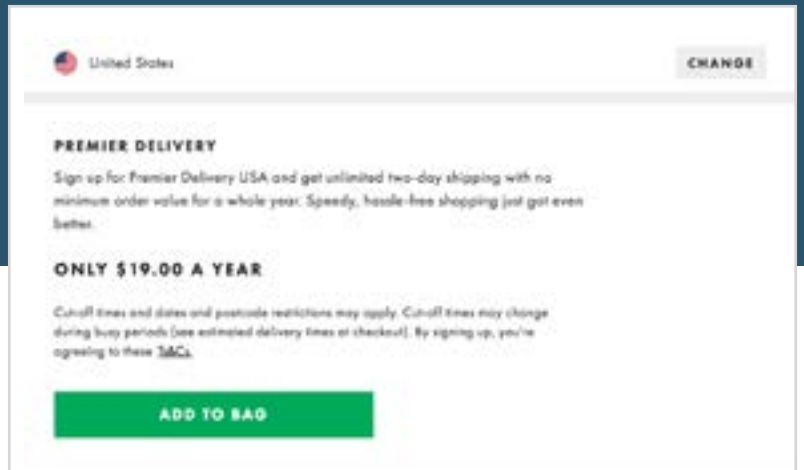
United States

CHANGE

PREMIER DELIVERY

Sign up for Premier Delivery USA and get unlimited two-day shipping with no minimum order value for a whole year. Speedy, hassle-free shopping just got even better.

ONLY $19.00 A YEAR

Cut-off times and dates and postcode restrictions may apply. Cut-off times may change during busy periods (see estimated delivery times at checkout). By signing up, you're agreeing to these T&Cs.

ADD TO BAG